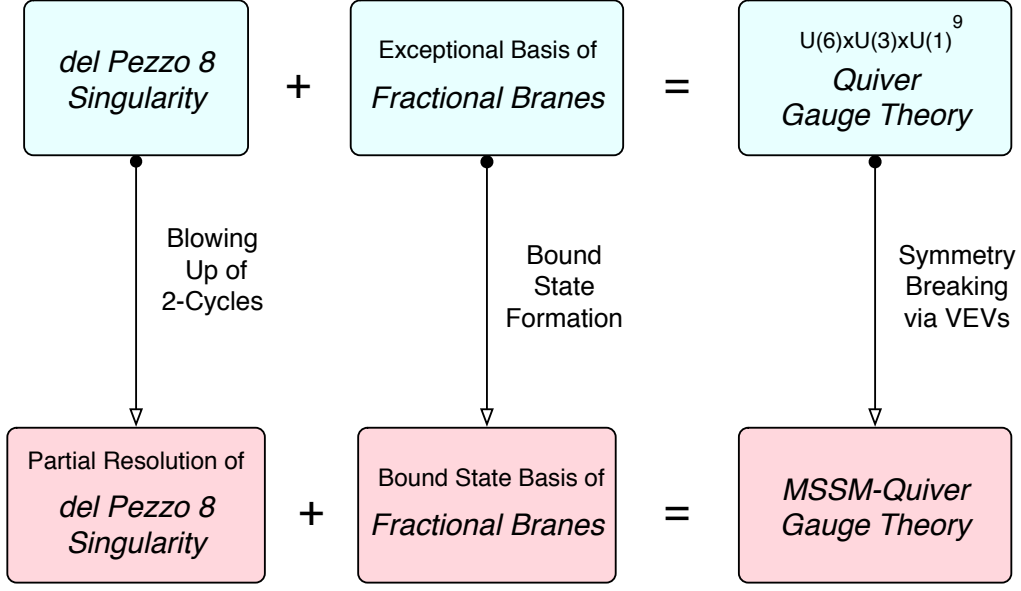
del Pezzo 8 Singularity

+

Exceptional Basis of Fractional Branes

=

$U(6)xU(3)xU(1)^9$ Quiver Gauge Theory

Blowing Up of 2-Cycles

Bound State Formation

Symmetry Breaking via VEVs

Partial Resolution of del Pezzo 8 Singularity

+

Bound State Basis of Fractional Branes

=

MSSM-Quiver Gauge Theory